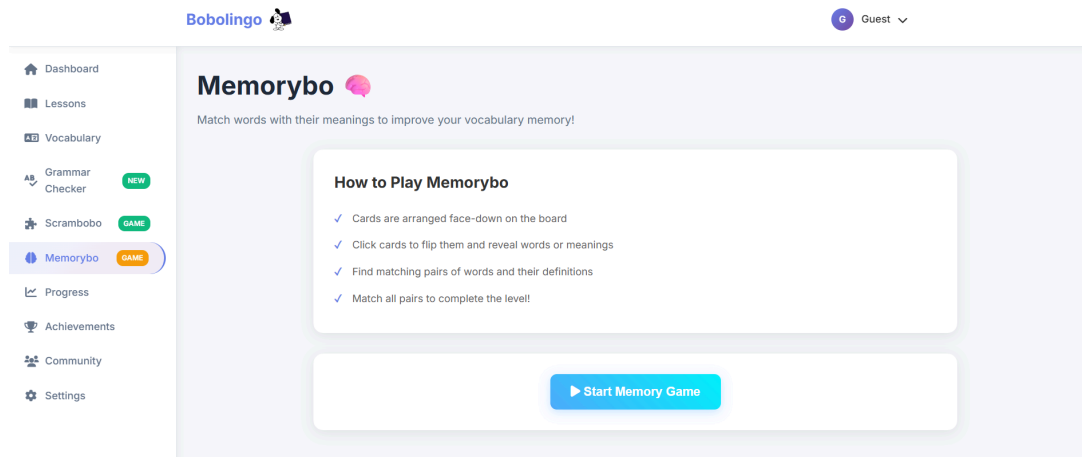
Bobolingo

G Guest

Dashboard
Lessons
Vocabulary
Grammar Checker NEW
Scrambobo GAME
Memorybo GAME
Progress
Achievements
Community
Settings

Memorybo

Match words with their meanings to improve your vocabulary memory!

How to Play Memorybo

✓ Cards are arranged face-down on the board
✓ Click cards to flip them and reveal words or meanings
✓ Find matching pairs of words and their definitions
✓ Match all pairs to complete the level!

Start Memory Game